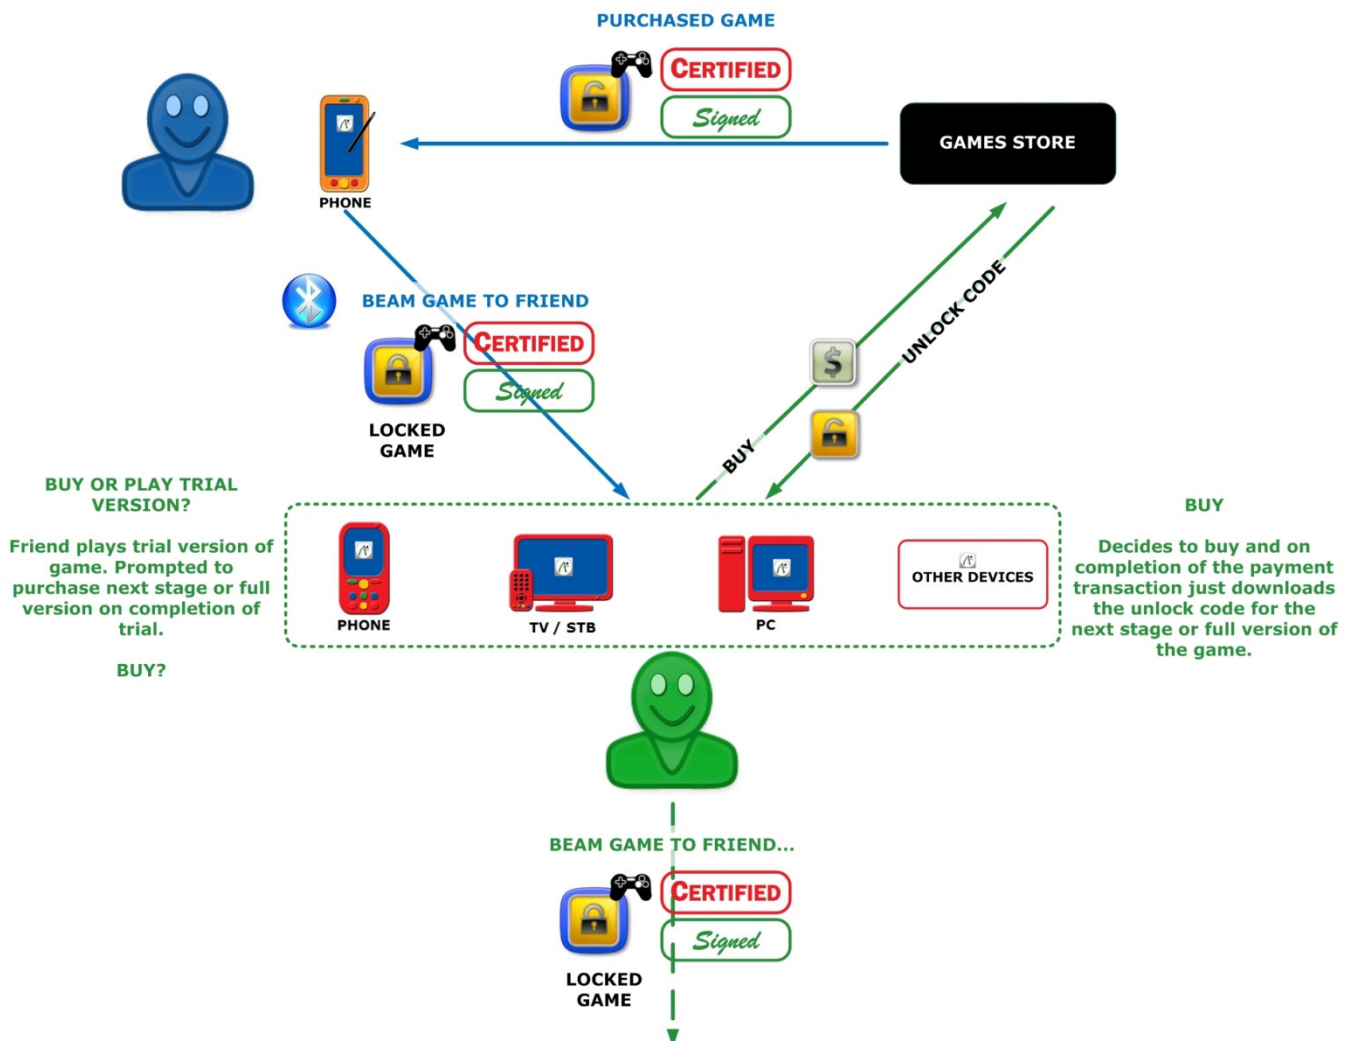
PURCHASED GAME

CERTIFIED

Signed

PHONE

GAMES STORE

BEAM GAME TO FRIEND

CERTIFIED

Signed

LOCKED GAME

UNLOCK CODE

BUY

BUY OR PLAY TRIAL VERSION?

Friend plays trial version of game. Prompted to purchase next stage or full version on completion of trial.

BUY?

PHONE

TV / STB

PC

OTHER DEVICES

BUY

Decides to buy and on completion of the payment transaction just downloads the unlock code for the next stage or full version of the game.

BEAM GAME TO FRIEND...

CERTIFIED

Signed

LOCKED GAME